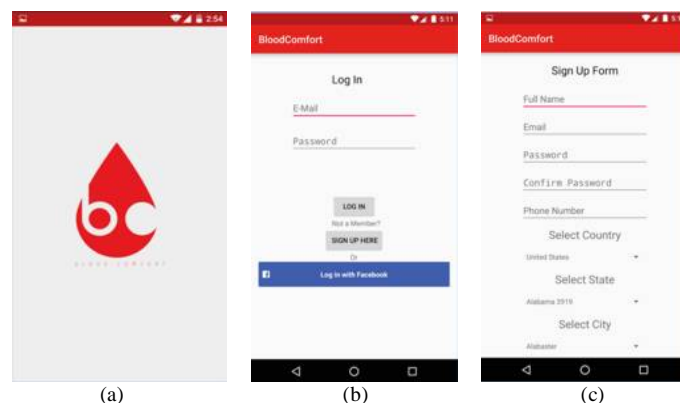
2:54

bc

BLOOD COMFORT

(a)

5:11

BloodComfort

Log In

E-Mail

Password

LOG IN

Not a Member?

SIGN UP HERE

Or

Log In with Facebook

(b)

BloodComfort

Sign Up Form

Full Name

Email

Password

Confirm Password

Phone Number

Select Country

United States

Select State

Alabama 3919

Select City

Alabaster

(c)